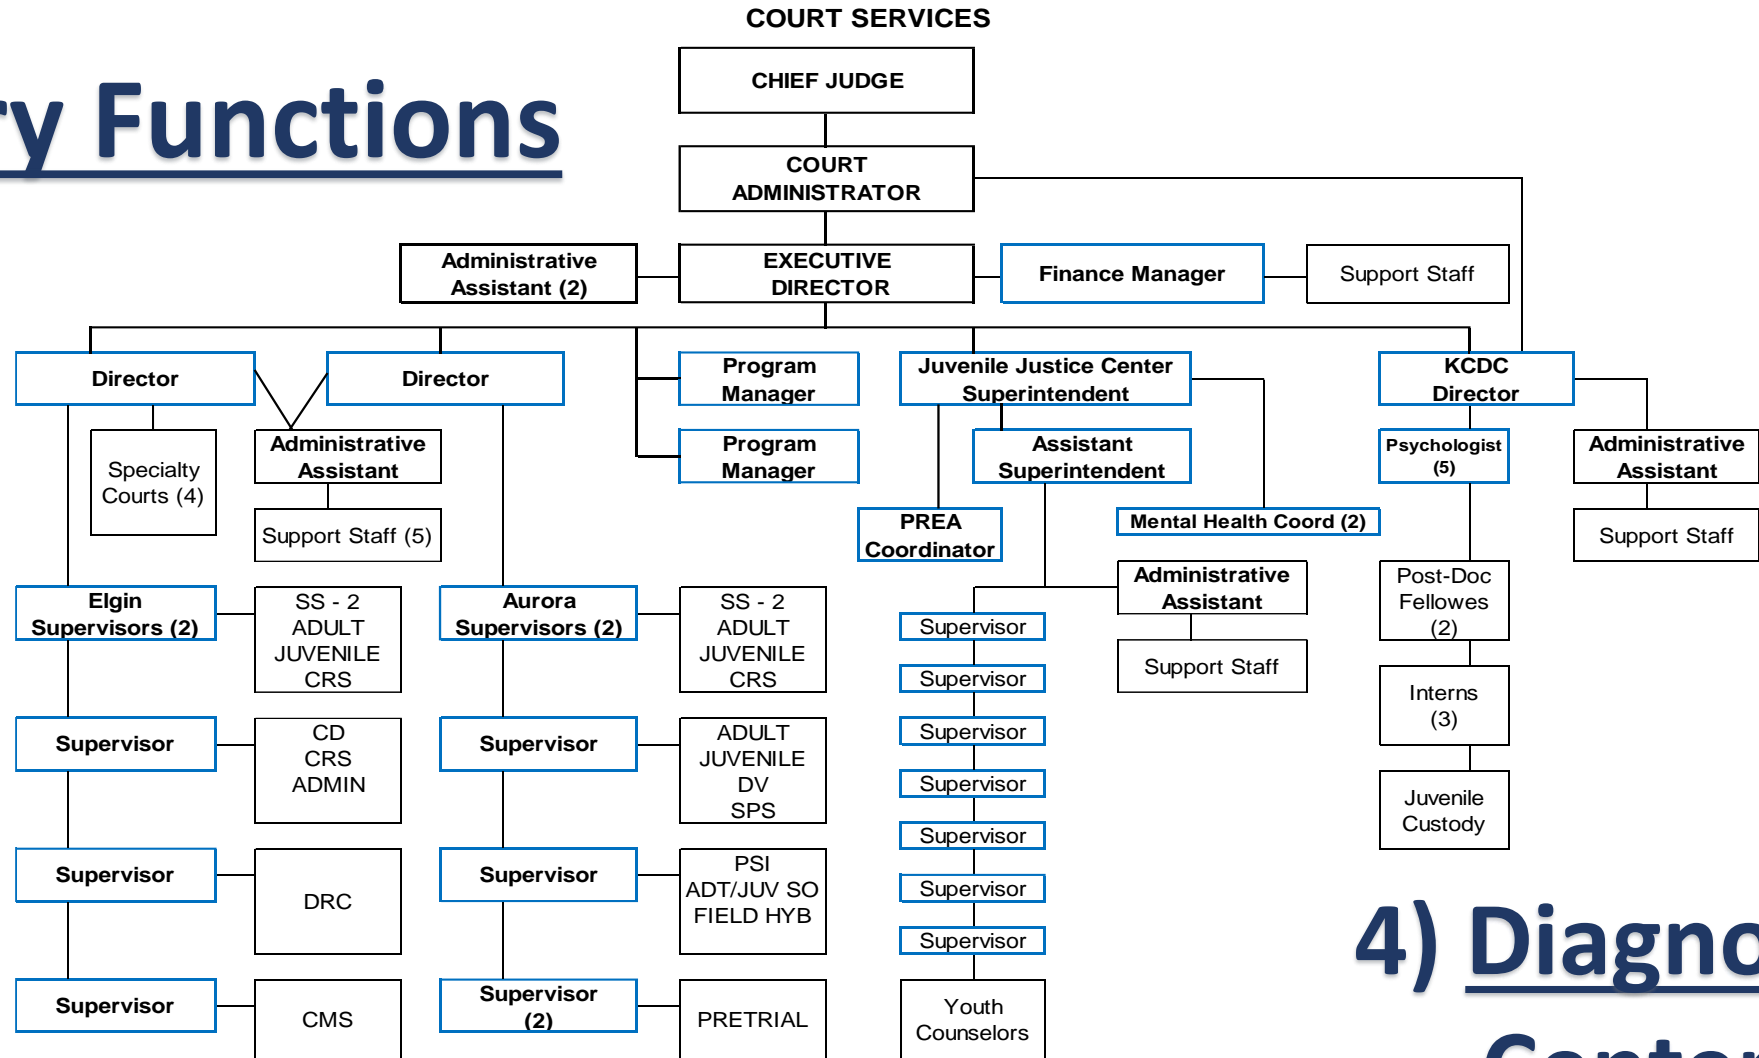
ry Functions

COURT SERVICES

CHIEF JUDGE

COURT ADMINISTRATOR

Administrative Assistant (2)

EXECUTIVE DIRECTOR

Finance Manager

Support Staff

Director

Director

Program Manager

Program Manager

Juvenile Justice Center Superintendent

Assistant Superintendent

KCDC Director

Psychologist (5)

Administrative Assistant

Support Staff

Specialty Courts (4)

Administrative Assistant

Support Staff (5)

PREA Coordinator

Mental Health Coord (2)

Administrative Assistant

Support Staff

Post-Doc Fellowes (2)

Interns (3)

Juvenile Custody

Elgin Supervisors (2)

SS - 2 ADULT JUVENILE CRS

Supervisor

CD CRS ADMIN

Supervisor

DRC

Supervisor

CMS

Aurora Supervisors (2)

SS - 2 ADULT JUVENILE CRS

Supervisor

ADULT JUVENILE DV SPS

Supervisor

PSI ADT/JUV SO FIELD HYB

Supervisor (2)

PRETRIAL

Supervisor

Supervisor

Supervisor

Supervisor

Supervisor

Supervisor

Supervisor

Youth Counselors

4) Diagno